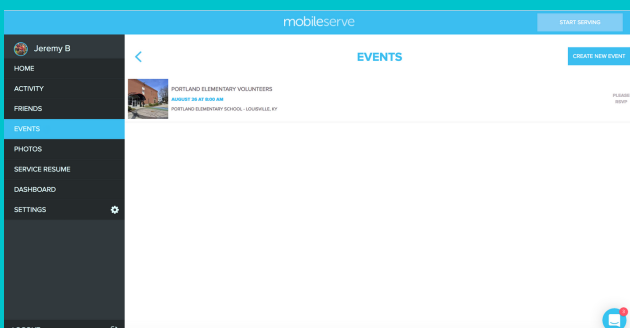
mobileserve

START SERVING

Jeremy B

HOME

ACTIVITY

FRIENDS

EVENTS

PHOTOS

SERVICE RESUME

DASHBOARD

SETTINGS

<

EVENTS

CREATE NEW EVENT

PORTLAND ELEMENTARY VOLUNTEERS

AUGUST 26 AT 8:00 AM

PORTLAND ELEMENTARY SCHOOL - LOUISVILLE, KY

PLEASE RSVP

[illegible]

1